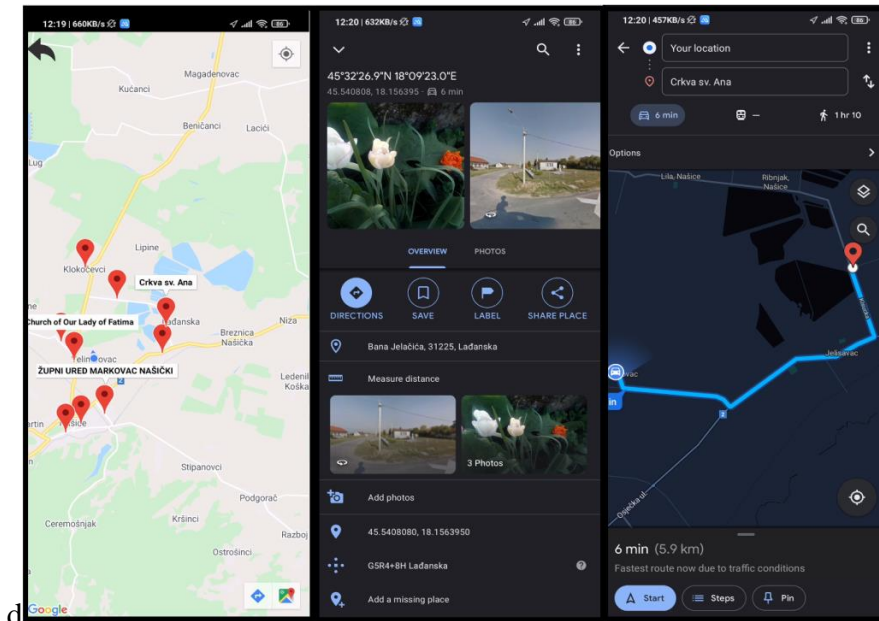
12:19 | 660KB/s 86

Magadenovac
Kučanci
Beničanci
Lacići
Lug
Lipine
Klokočevci
Crkva sv. Ana
Lađanska
Niza
Breznica Našička
Church of Our Lady of Fatima
Jelisavac
ŽUPNI URED MARKOVAC NAŠIČKI
Ledenik Koška
Stipanovci
Podgorač
Ceremošnjak
Kršinci
Razboj
Ostrošinci
Google

12:20 | 632KB/s 86

45°32'26.9"N 18°09'23.0"E
45.540808, 18.156395 · 6 min

OVERVIEW
PHOTOS

DIRECTIONS
SAVE
LABEL
SHARE PLACE

Bana Jelačića, 31225, Lađanska
Measure distance
3 Photos
Add photos
45.5408080, 18.1563950
GSR4+8H Lađanska
Add a missing place

12:20 | 457KB/s 86

Your location
Crkva sv. Ana
6 min
—
1 hr 10
Options
Lila, Našice
Ribnjak, Našice
Jelisavac
2
6 min (5.9 km)
Fastest route now due to traffic conditions
Start
Steps
Pin

d